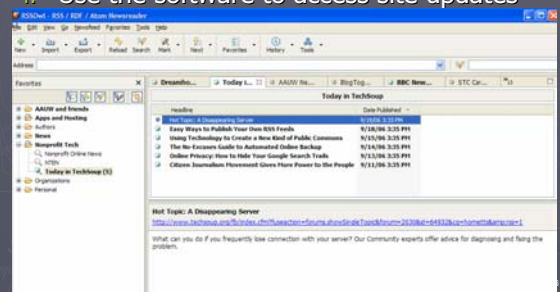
Use the software to access site updates

RSSOwl - RSS / RDF / Atom Newsreader

File Edit View Go Newsfeed Favorites Tools Help

New Import Export Reload Search Mark Next Favorites History Tools

Address

Favorites

AAUW and friends
Apps and Hosting
Authors
News
Nonprofit Tech
Nonprofit Online News
NTEN
Today in TechSoup (5)
Organizations
Personal

Dreamho... | Today i... | AAUW Ne... | BlogTog... | BBC New... | STC Car...

Today in TechSoup

| Headline | Date Published |
|---|---|
| Hot Topic: A Disappearing Server | 9/19/06 3:35 PM |
| Easy Ways to Publish Your Own RSS Feeds | 9/18/06 3:35 PM |
| Using Technology to Create a New Kind of Public Commons | 9/15/06 3:35 PM |
| The No-Excuses Guide to Automated Online Backup | 9/14/06 3:35 PM |
| Online Privacy: How to Hide Your Google Search Trails | 9/13/06 3:35 PM |
| Citizen Journalism Movement Gives More Power to the People | 9/11/06 3:35 PM |

Hot Topic: A Disappearing Server

http://www.techsoup.org/fb/index.cfm?fuseaction=forums.showSingleTopic&forum=2630&id=64932&cg=homette&sg=rsp=1

What can you do if you frequently lose connection with your server? Our Community experts offer advice for diagnosing and fixing the problem.